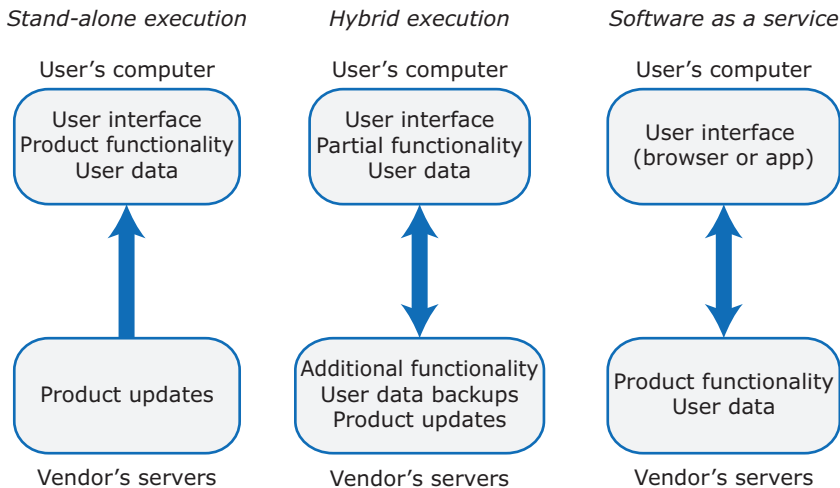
Stand-alone execution

User's computer

User interface
Product functionality
User data

Product updates

Vendor's servers

Hybrid execution

User's computer

User interface
Partial functionality
User data

Additional functionality
User data backups
Product updates

Vendor's servers

Software as a service

User's computer

User interface
(browser or app)

Product functionality
User data

Vendor's servers